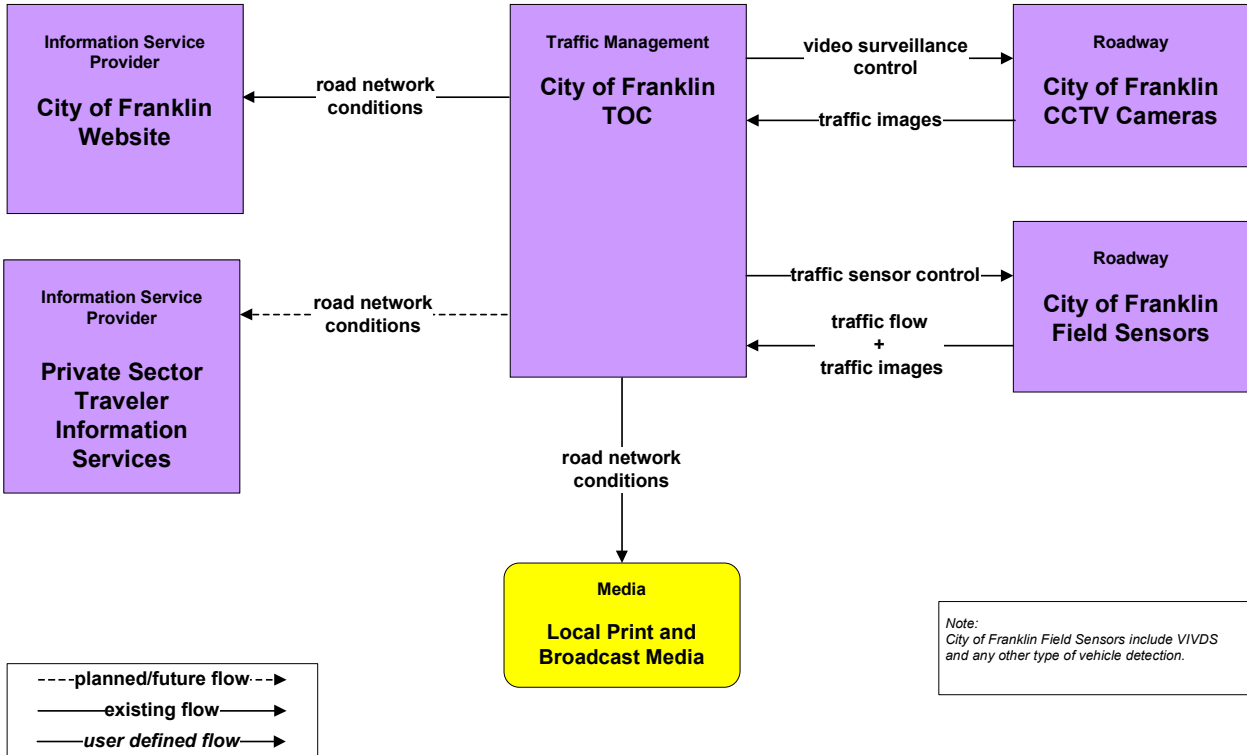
Information Service Provider

City of Franklin Website

road network conditions

Traffic Management

City of Franklin TOC

video surveillance control

traffic images

Roadway

City of Franklin CCTV Cameras

Information Service Provider

Private Sector Traveler Information Services

road network conditions

traffic sensor control

traffic flow + traffic images

Roadway

City of Franklin Field Sensors

road network conditions

Media

Local Print and Broadcast Media

Note:
City of Franklin Field Sensors include VIVDS and any other type of vehicle detection.

planned/future flow

existing flow

user defined flow